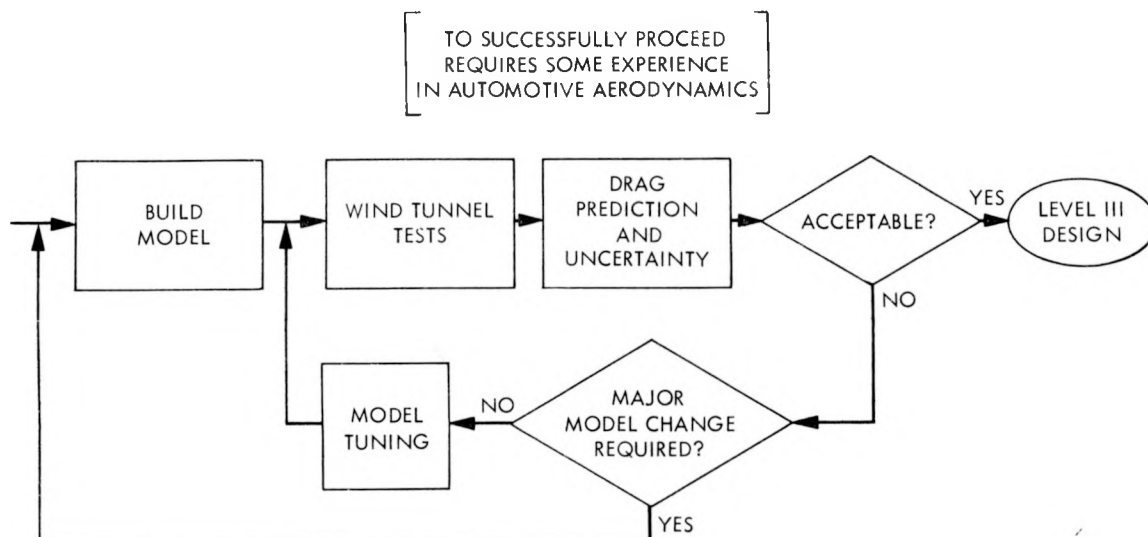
TO SUCCESSFULLY PROCEED REQUIRES SOME EXPERIENCE IN AUTOMOTIVE AERODYNAMICS

BUILD MODEL

WIND TUNNEL TESTS

DRAG PREDICTION AND UNCERTAINTY

ACCEPTABLE?

YES

LEVEL III DESIGN

NO

MAJOR MODEL CHANGE REQUIRED?

NO

MODEL TUNING

YES